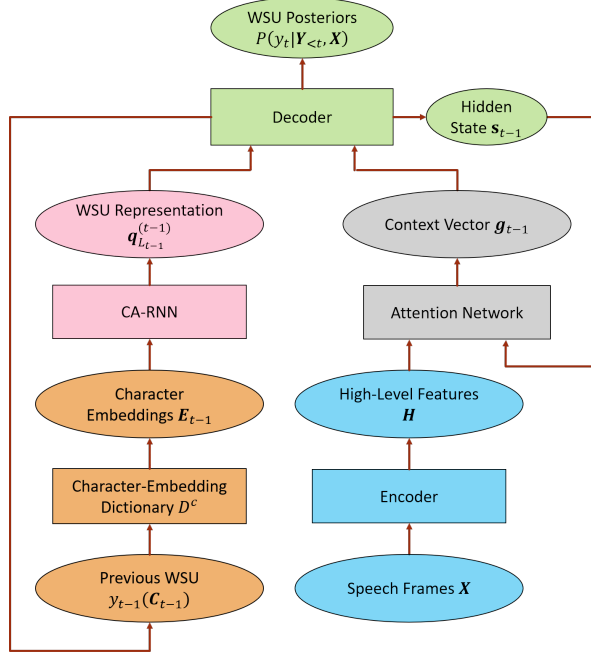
WSU Posteriors $P(y_t|\boldsymbol{Y}_{<t}, \boldsymbol{X})$

Decoder

Hidden State $\boldsymbol{s}_{t-1}$

WSU Representation $\boldsymbol{q}_{L_{t-1}}^{(t-1)}$

Context Vector $\boldsymbol{g}_{t-1}$

CA-RNN

Attention Network

Character Embeddings $\boldsymbol{E}_{t-1}$

High-Level Features $\boldsymbol{H}$

Character-Embedding Dictionary $D^c$

Encoder

Previous WSU $y_{t-1}(\boldsymbol{C}_{t-1})$

Speech Frames $\boldsymbol{X}$